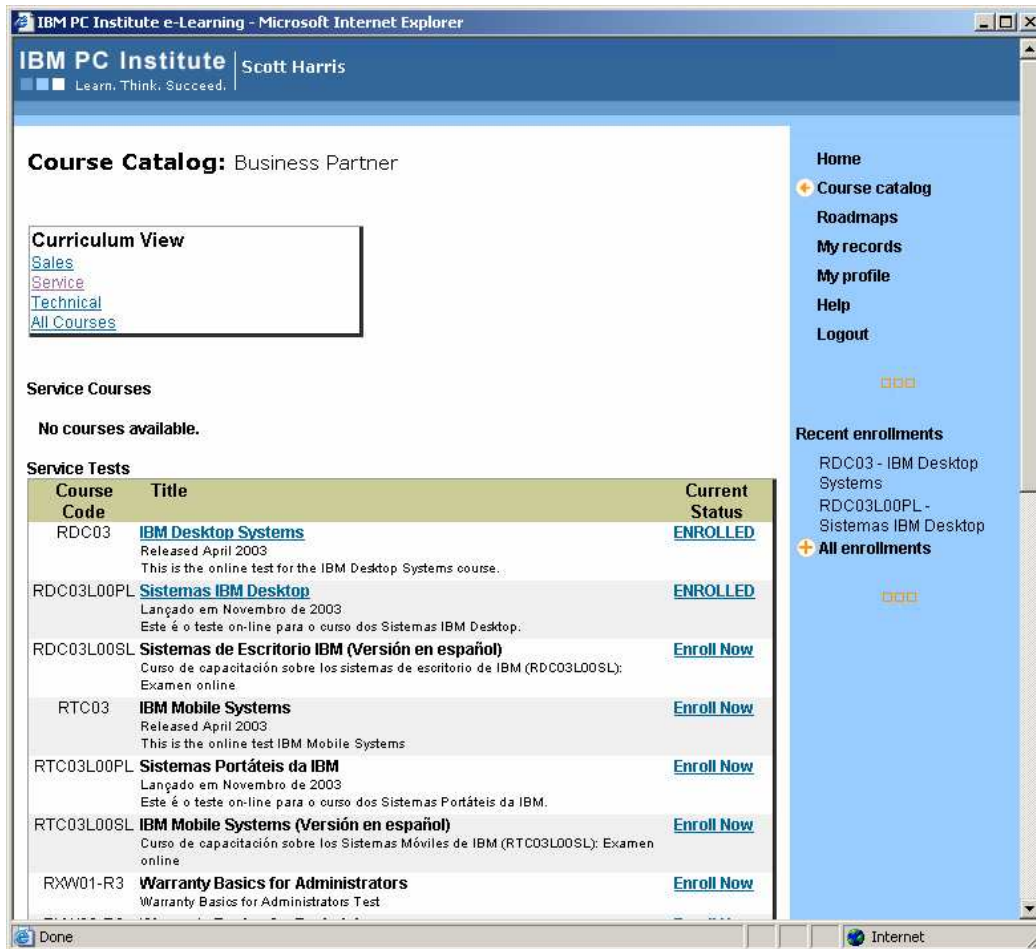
IBM PC Institute e-Learning - Microsoft Internet Explorer

IBM PC Institute | Scott Harris
Learn. Think. Succeed.

Course Catalog: Business Partner

Curriculum View
Sales
Service
Technical
All Courses

Service Courses

No courses available.

Service Tests

| Course Code | Title | Current Status |
|---|---|---|
| RDC03 | IBM Desktop Systems<br>Released April 2003<br>This is the online test for the IBM Desktop Systems course. | ENROLLED |
| RDC03L00PL | Sistemas IBM Desktop<br>Lançado em Novembro de 2003<br>Este é o teste on-line para o curso dos Sistemas IBM Desktop. | ENROLLED |
| RDC03L00SL | Sistemas de Escritorio IBM (Versión en español)<br>Curso de capacitación sobre los sistemas de escritorio de IBM (RDC03L00SL): Examen online | Enroll Now |
| RTC03 | IBM Mobile Systems<br>Released April 2003<br>This is the online test IBM Mobile Systems | Enroll Now |
| RTC03L00PL | Sistemas Portáteis da IBM<br>Lançado em Novembro de 2003<br>Este é o teste on-line para o curso dos Sistemas Portáteis da IBM. | Enroll Now |
| RTC03L00SL | IBM Mobile Systems (Versión en español)<br>Curso de capacitación sobre los Sistemas Móviles de IBM (RTC03L00SL): Examen online | Enroll Now |
| RXW01-R3 | Warranty Basics for Administrators<br>Warranty Basics for Administrators Test | Enroll Now |
| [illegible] | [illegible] | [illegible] |

Home
Course catalog
Roadmaps
My records
My profile
Help
Logout

Recent enrollments
RDC03 - IBM Desktop Systems
RDC03L00PL - Sistemas IBM Desktop
All enrollments

Done
Internet